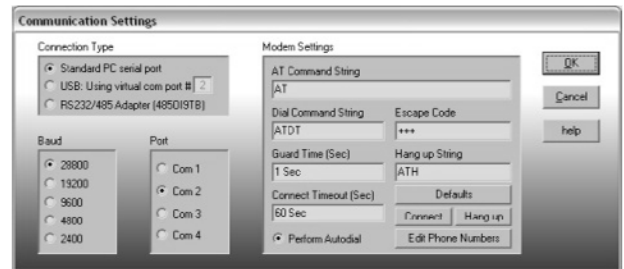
Communication Settings

Connection Type
Standard PC serial port
USB: Using virtual com port # 2
RS232/485 Adapter (485OI9TB)

Baud
28800
19200
9600
4800
2400

Port
Com 1
Com 2
Com 3
Com 4

Modem Settings
AT Command String
AT
Dial Command String
ATDT
Escape Code
+++
Guard Time (Sec)
1 Sec
Hang up String
ATH
Connect Timeout (Sec)
60 Sec
Defaults
Connect
Hang up
Perform Autodial
Edit Phone Numbers

OK
Cancel
help